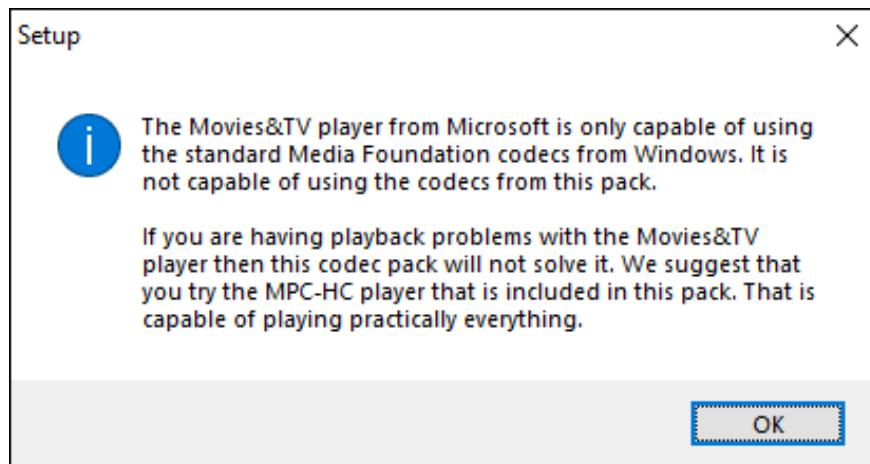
Setup

The Movies&TV player from Microsoft is only capable of using the standard Media Foundation codecs from Windows. It is not capable of using the codecs from this pack.

If you are having playback problems with the Movies&TV player then this codec pack will not solve it. We suggest that you try the MPC-HC player that is included in this pack. That is capable of playing practically everything.

OK